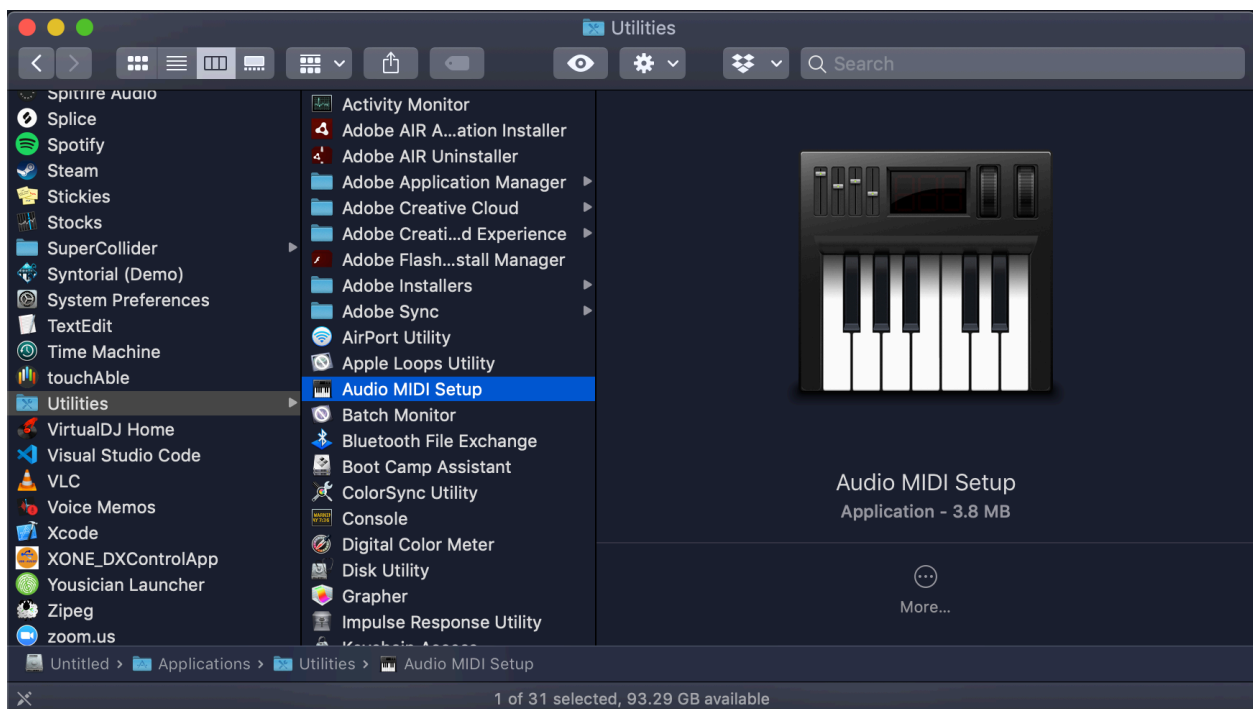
Utilities

Search

Spitfire Audio
Splice
Spotify
Steam
Stickies
Stocks
SuperCollider
Syntorial (Demo)
System Preferences
TextEdit
Time Machine
touchAble
Utilities
VirtualDJ Home
Visual Studio Code
VLC
Voice Memos
Xcode
XONE_DXControlApp
Yousician Launcher
Zipeg
zoom.us

Activity Monitor
Adobe AIR A...ation Installer
Adobe AIR Uninstaller
Adobe Application Manager
Adobe Creative Cloud
Adobe Creati...d Experience
Adobe Flash...stall Manager
Adobe Installers
Adobe Sync
AirPort Utility
Apple Loops Utility
Audio MIDI Setup
Batch Monitor
Bluetooth File Exchange
Boot Camp Assistant
ColorSync Utility
Console
Digital Color Meter
Disk Utility
Grapher
Impulse Response Utility
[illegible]

Audio MIDI Setup
Application - 3.8 MB

More...

Untitled › Applications › Utilities › Audio MIDI Setup

1 of 31 selected, 93.29 GB available